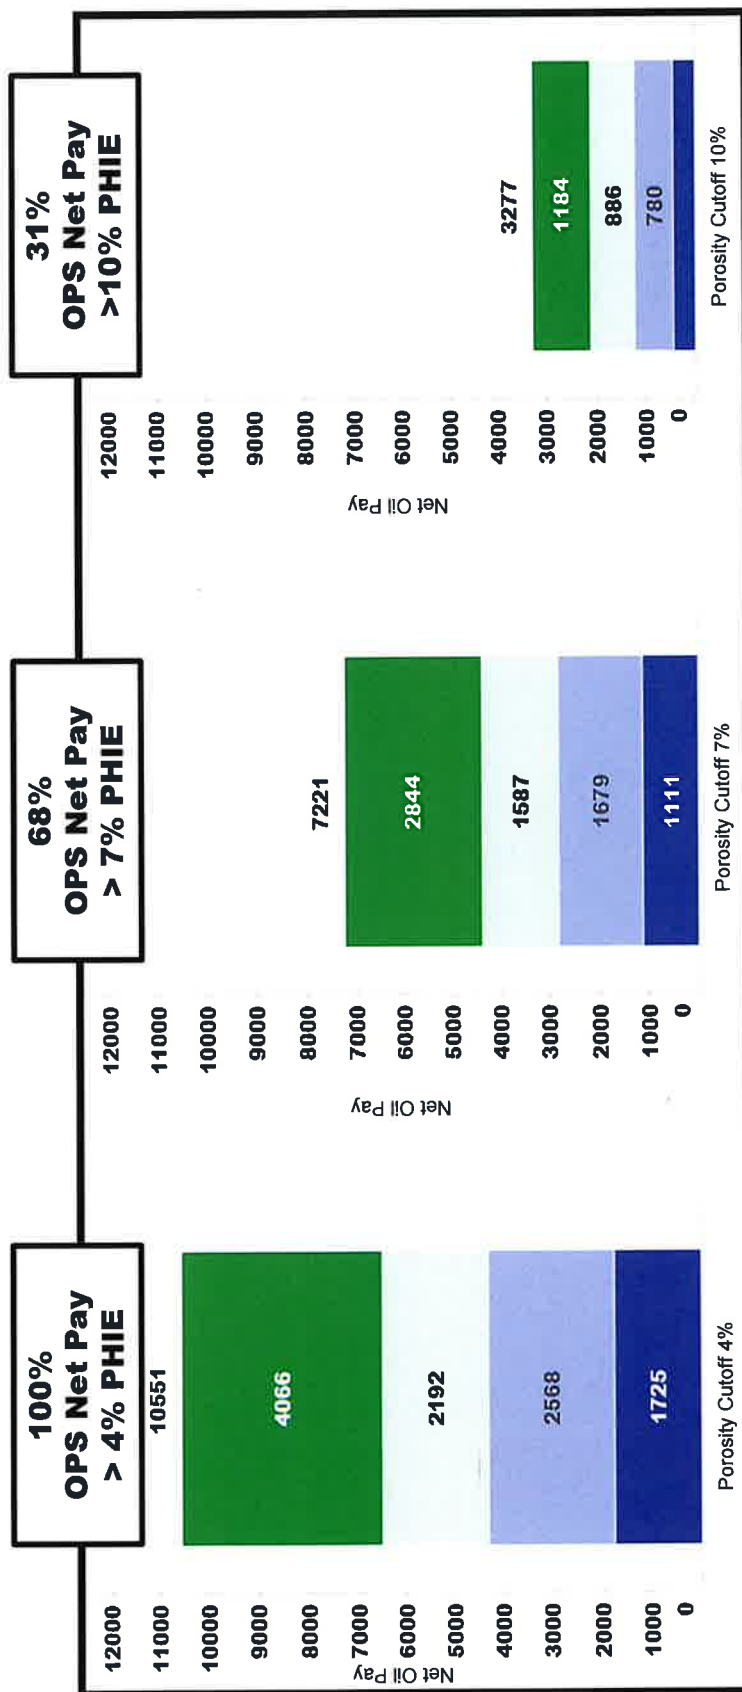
100%
OPS Net Pay
> 4% PHIE

Net Oil Pay
12000
11000
10000
9000
8000
7000
6000
5000
4000
3000
2000
1000
0

10551
4066
2192
2568
1725
Porosity Cutoff 4%

68%
OPS Net Pay
> 7% PHIE

Net Oil Pay
12000
11000
10000
9000
8000
7000
6000
5000
4000
3000
2000
1000
0

7221
2844
1587
1679
1111
Porosity Cutoff 7%

31%
OPS Net Pay
>10% PHIE

Net Oil Pay
12000
11000
10000
9000
8000
7000
6000
5000
4000
3000
2000
1000
0

3277
1184
886
780
Porosity Cutoff 10%